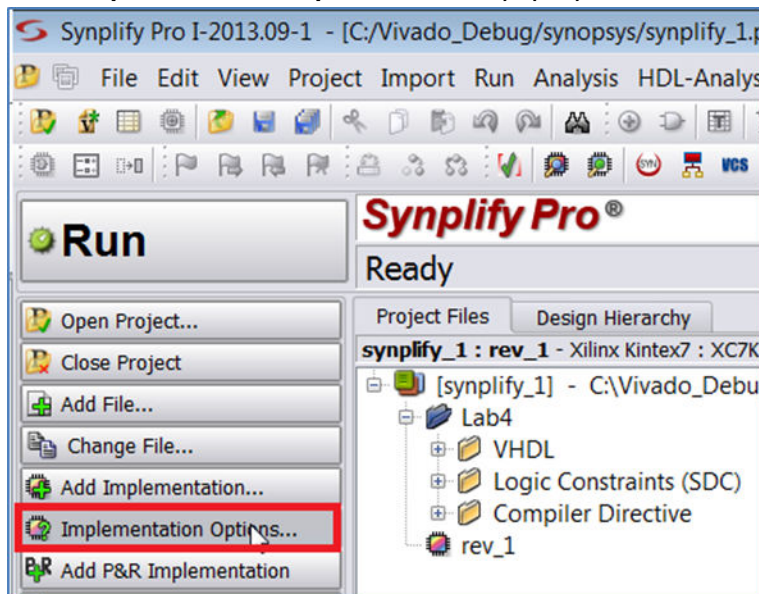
Synplify Pro I-2013.09-1 - [C:/Vivado_Debug/synopsys/synplify_1.p

File Edit View Project Import Run Analysis HDL-Analys

SYN VCS

Run

Synplify Pro®

Ready

Open Project...

Close Project

Add File...

Change File...

Add Implementation...

Implementation Options...

Add P&R Implementation

Project Files | Design Hierarchy

synplify_1 : rev_1 - Xilinx Kintex7 : XC7K

[synplify_1] - C:\Vivado_Debu

Lab4

VHDL

Logic Constraints (SDC)

Compiler Directive

rev_1